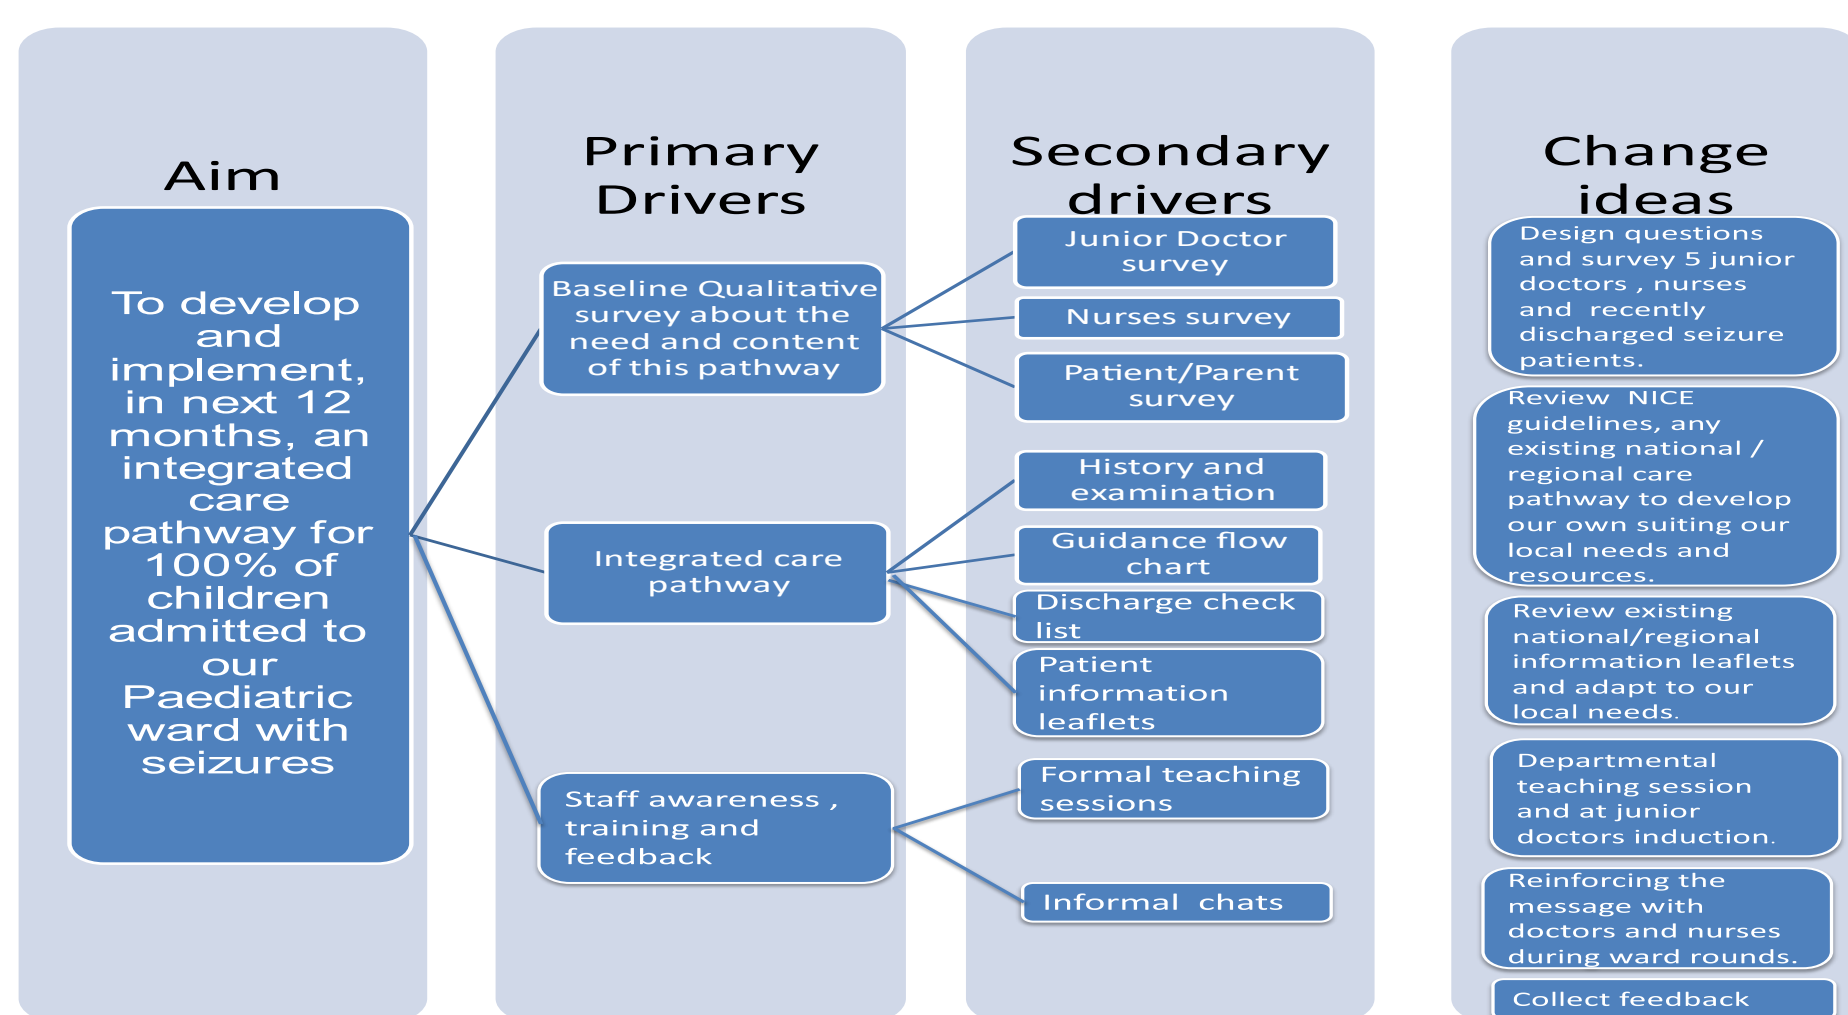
Aim

To develop and implement, in next 12 months, an integrated care pathway for 100% of children admitted to our Paediatric ward with seizures

Primary Drivers

Baseline Qualitative survey about the need and content of this pathway

Integrated care pathway

Staff awareness , training and feedback

Secondary drivers

Junior Doctor survey

Nurses survey

Patient/Parent survey

History and examination

Guidance flow chart

Discharge check list

Patient information leaflets

Formal teaching sessions

Informal chats

Change ideas

Design questions and survey 5 junior doctors , nurses and recently discharged seizure patients.

Review NICE guidelines, any existing national / regional care pathway to develop our own suiting our local needs and resources.

Review existing national/regional information leaflets and adapt to our local needs.

Departmental teaching session and at junior doctors induction.

Reinforcing the message with doctors and nurses during ward rounds.

Collect feedback